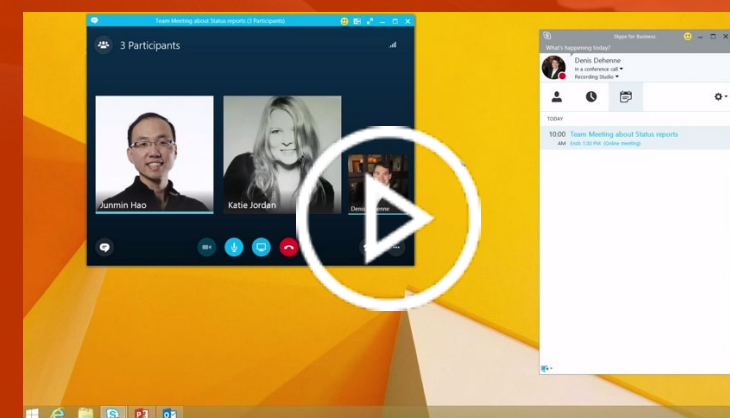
Team Meeting about Status reports (3 Participants)

3 Participants

Junmin Hao

Katie Jordan

Denis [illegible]

Skype for Business

What's happening today?

Denis Dehenne

In a conference call

Recording Studio

TODAY

10:00 AM

Team Meeting about Status reports

Ends 1:30 PM (Online meeting)